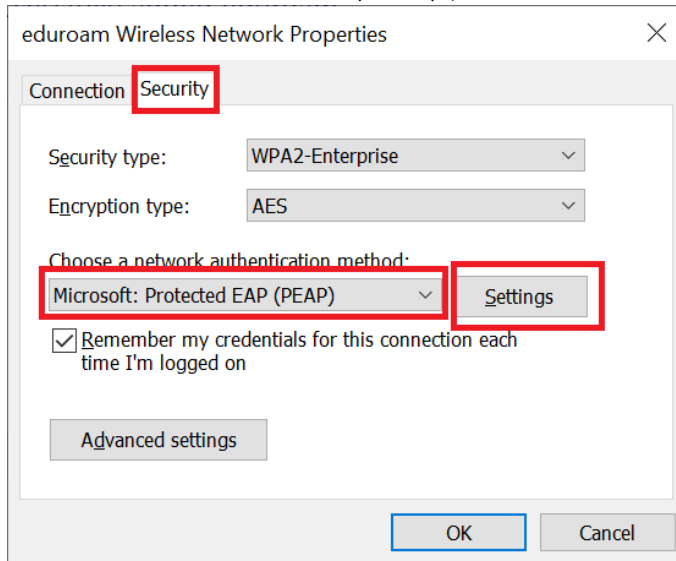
eduroam Wireless Network Properties

Connection Security

Security type: WPA2-Enterprise

Encryption type: AES

Choose a network authentication method:

Microsoft: Protected EAP (PEAP)

Settings

Remember my credentials for this connection each time I'm logged on

Advanced settings

OK

Cancel